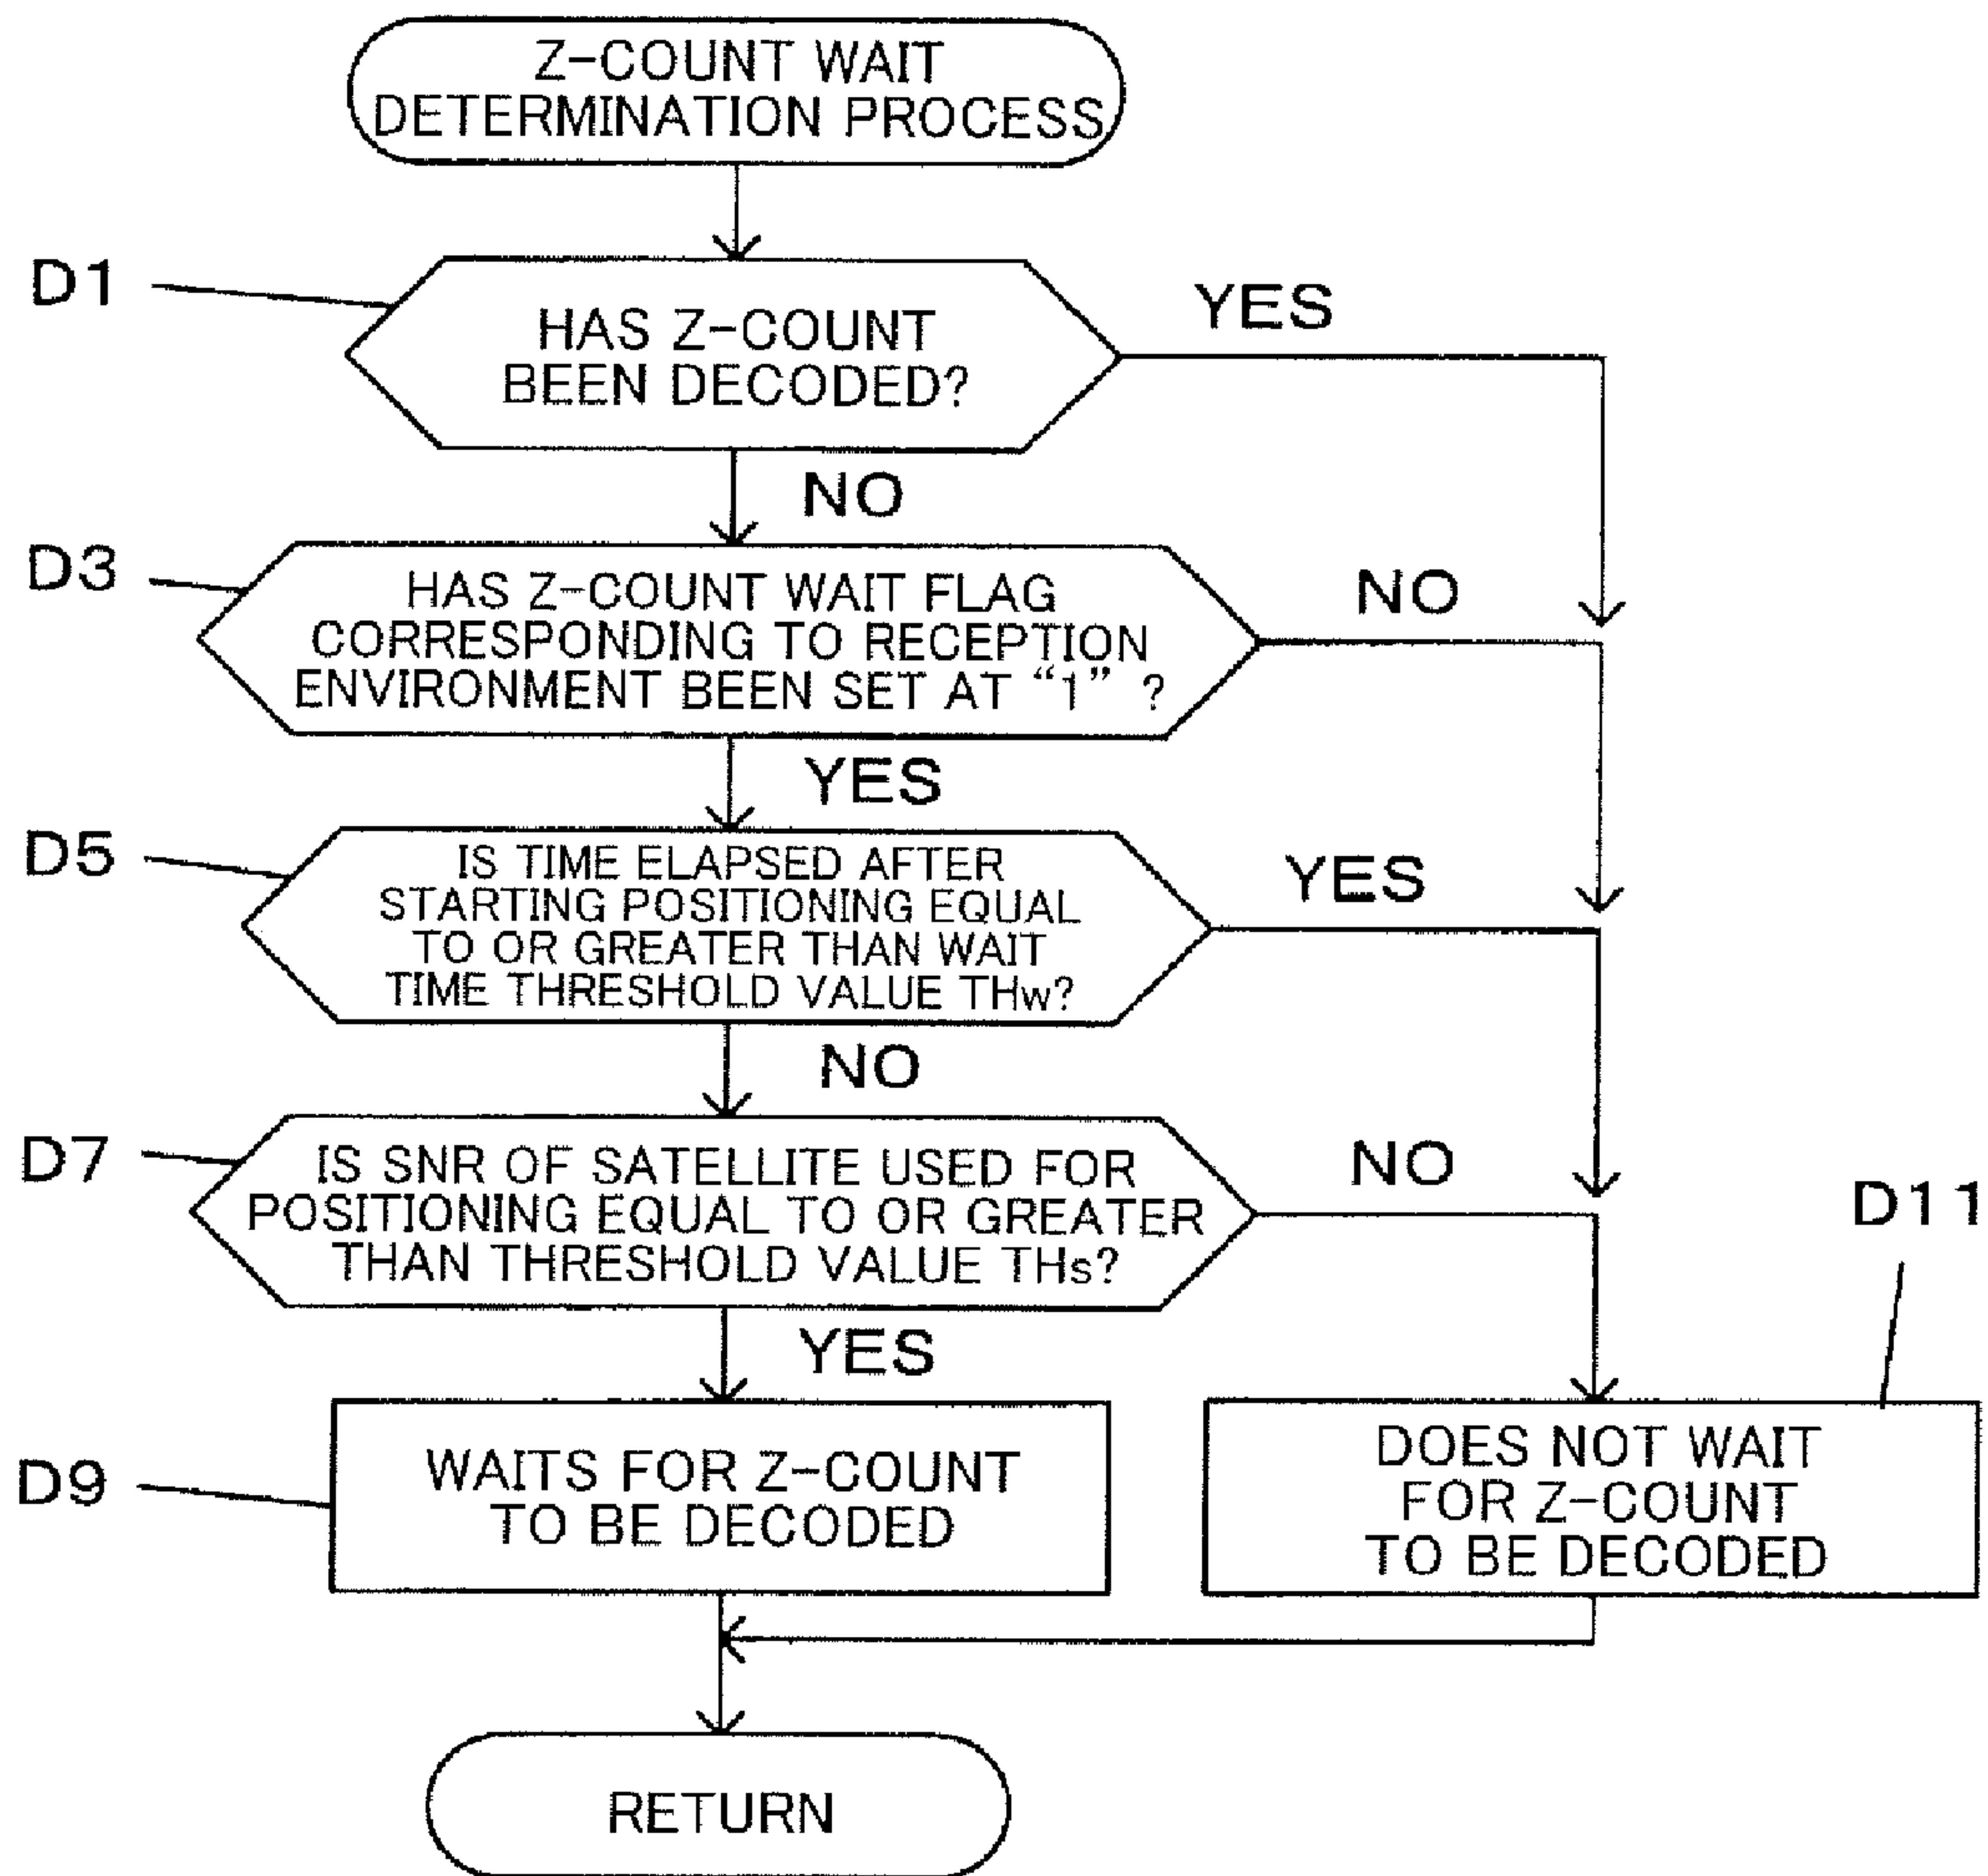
Z-COUNT WAIT DETERMINATION PROCESS

D1

HAS Z-COUNT BEEN DECODED?

YES

NO

D3

HAS Z-COUNT WAIT FLAG CORRESPONDING TO RECEPTION ENVIRONMENT BEEN SET AT "1" ?

NO

YES

D5

IS TIME ELAPSED AFTER STARTING POSITIONING EQUAL TO OR GREATER THAN WAIT TIME THRESHOLD VALUE THw?

YES

NO

D7

IS SNR OF SATELLITE USED FOR POSITIONING EQUAL TO OR GREATER THAN THRESHOLD VALUE THs?

NO

D11

YES

D9

WAITS FOR Z-COUNT TO BE DECODED

DOES NOT WAIT FOR Z-COUNT TO BE DECODED

RETURN